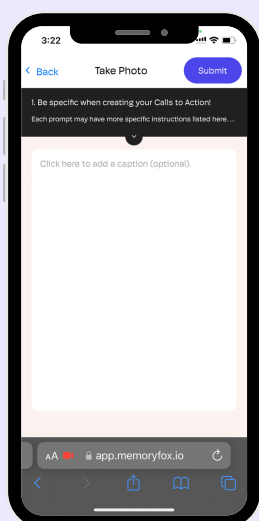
3:22

Back

Take Photo

Submit

1. Be specific when creating your Calls to Action!

Each prompt may have more specific instructions listed here. ...

Click here to add a caption (optional).

AA

app.memoryfox.io